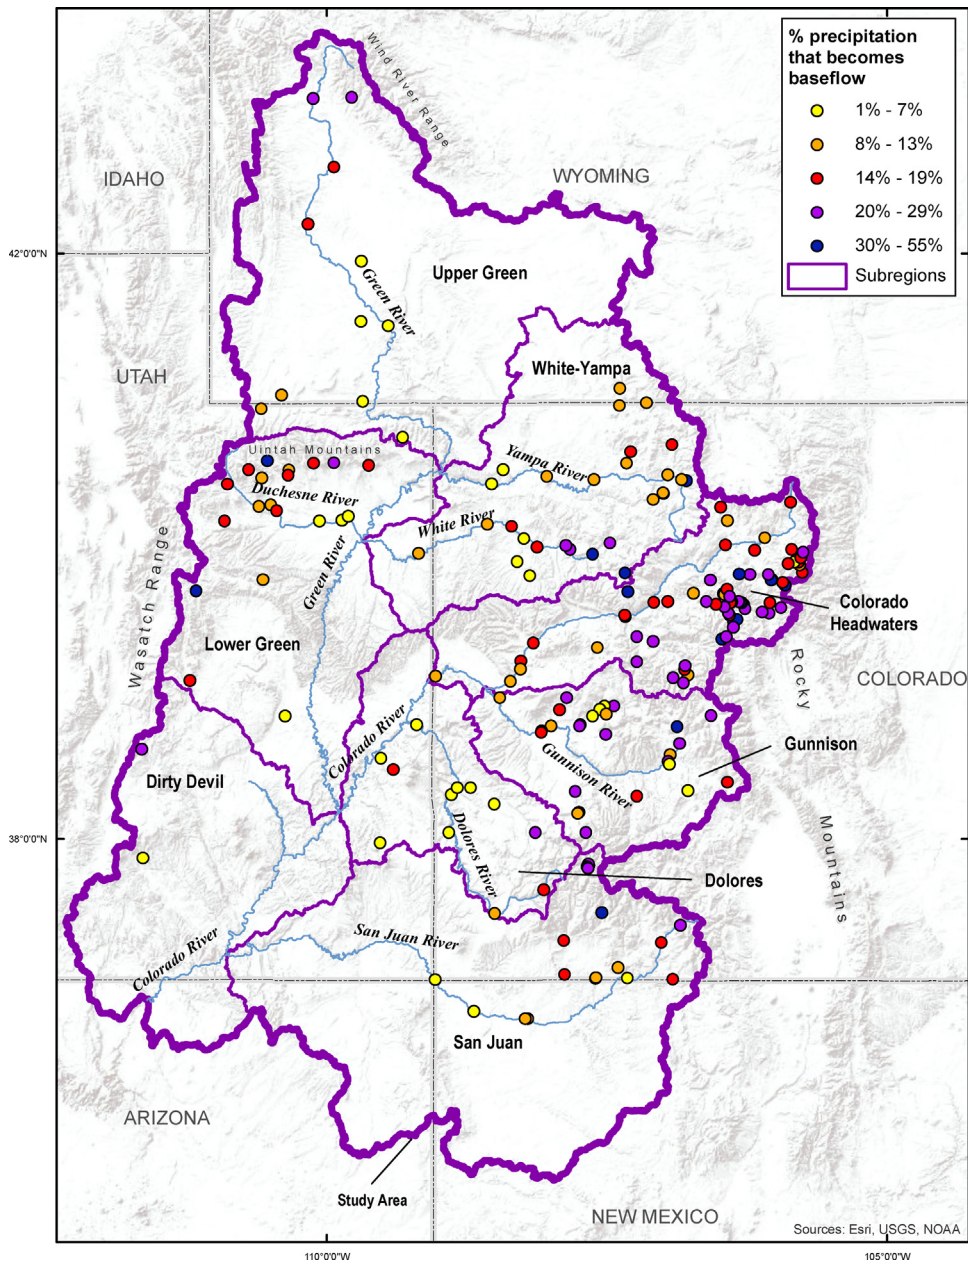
% precipitation that becomes baseflow
1% - 7%
8% - 13%
14% - 19%
20% - 29%
30% - 55%
Subregions

Wind River Range
IDAHO
WYOMING
42°0'0"N
Upper Green
Green River
UTAH
White-Yampa
Uintah Mountains
Yampa River
Duchesne River
White River
Wasatch Range
Green River
Colorado Headwaters
Lower Green
Rocky
COLORADO
Colorado River
Gunnison
Dirty Devil
Gunnison River
Mountains
38°0'0"N
Dolores River
Dolores
San Juan River
Colorado River
San Juan
ARIZONA
Study Area
NEW MEXICO
Sources: Esri, USGS, NOAA
110°0'0"W
105°0'0"W